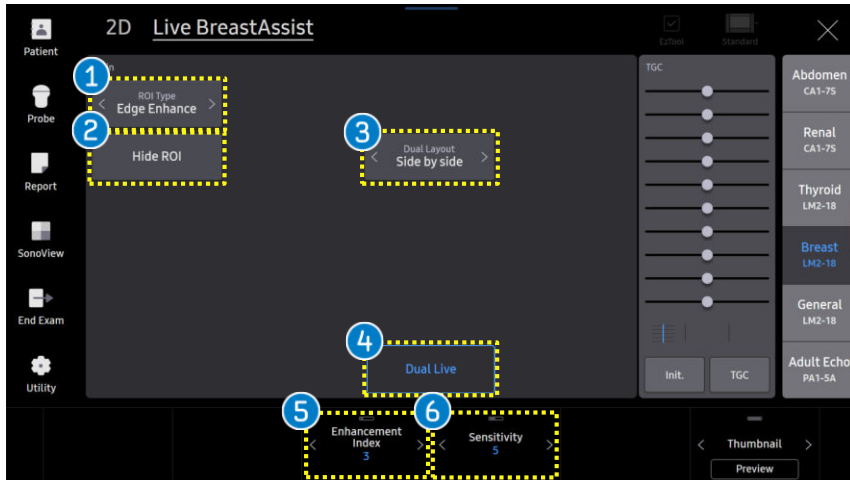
Patient

Probe

Report

SonoView

End Exam

Utility

2D Live BreastAssist

EzTool

Standard

1

ROI Type
Edge Enhance

2

Hide ROI

3

Dual Layout
Side by side

4

Dual Live

TGC

Init.

TGC

Abdomen
CA1-7S

Renal
CA1-7S

Thyroid
LM2-18

Breast
LM2-18

General
LM2-18

Adult Echo
PA1-5A

5

Enhancement Index
3

6

Sensitivity
5

Thumbnail

Preview